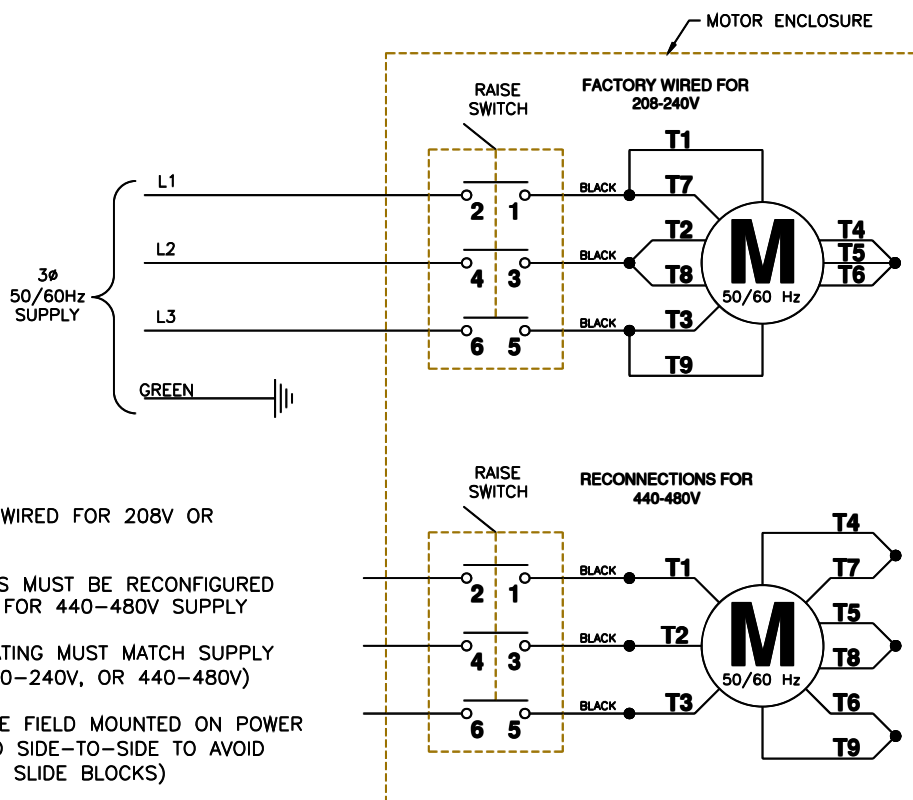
MOTOR ENCLOSURE

RAISE SWITCH

FACTORY WIRED FOR 208-240V

L1
L2
L3
GREEN

3ø 50/60Hz SUPPLY

2 1
4 3
6 5

BLACK
BLACK
BLACK

T1
T7
T2
T8
T3
T9
T4
T5
T6

M
50/60 Hz

RAISE SWITCH

RECONNECTIONS FOR 440-480V

WIRED FOR 208V OR

S MUST BE RECONFIGURED FOR 440-480V SUPPLY

ATING MUST MATCH SUPPLY 0-240V, OR 440-480V)

E FIELD MOUNTED ON POWER D SIDE-TO-SIDE TO AVOID SLIDE BLOCKS)

2 1
4 3
6 5

BLACK
BLACK
BLACK

T1
T2
T3
T4
T7
T5
T8
T6
T9

M
50/60 Hz